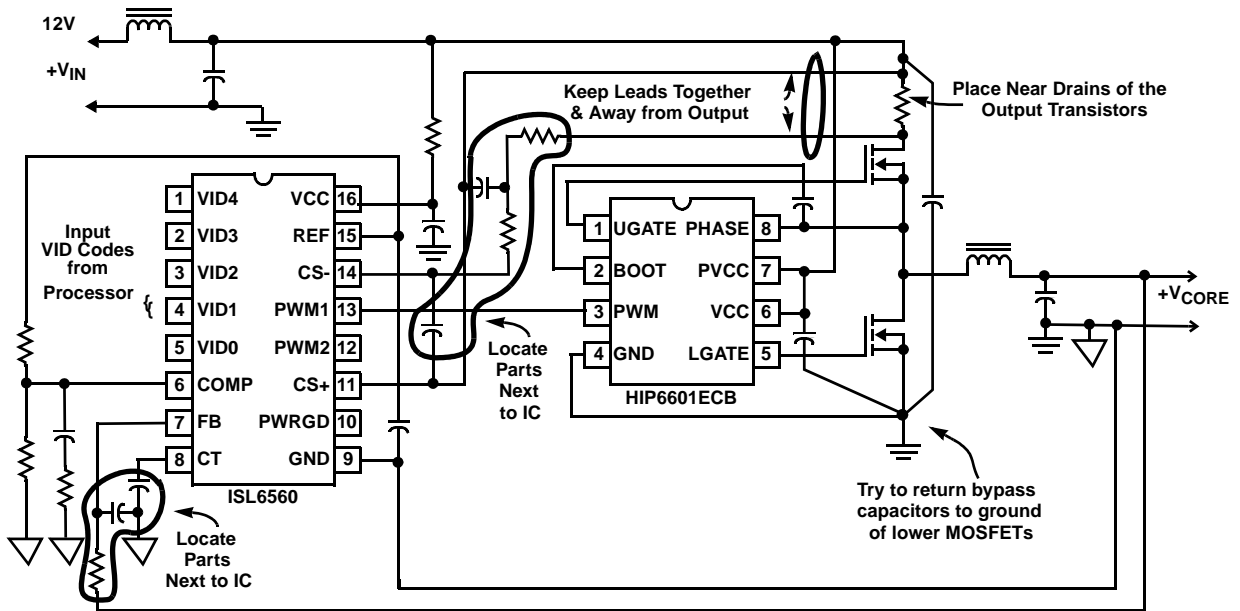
12V

$+V_{IN}$

Keep Leads Together & Away from Output

Place Near Drains of the Output Transistors

Input VID Codes from Processor

| 1 | VID4 | VCC | 16 |
|---|---|---|---|
| 2 | VID3 | REF | 15 |
| 3 | VID2 | CS- | 14 |
| 4 | VID1 | PWM1 | 13 |
| 5 | VID0 | PWM2 | 12 |
| 6 | COMP | CS+ | 11 |
| 7 | FB | PWRGD | 10 |
| 8 | CT | GND | 9 |

ISL6560

| 1 | UGATE | PHASE | 8 |
|---|---|---|---|
| 2 | BOOT | PVCC | 7 |
| 3 | PWM | VCC | 6 |
| 4 | GND | LGATE | 5 |

HIP6601ECB

$+V_{CORE}$

Locate Parts Next to IC

Locate Parts Next to IC

Try to return bypass capacitors to ground of lower MOSFETs